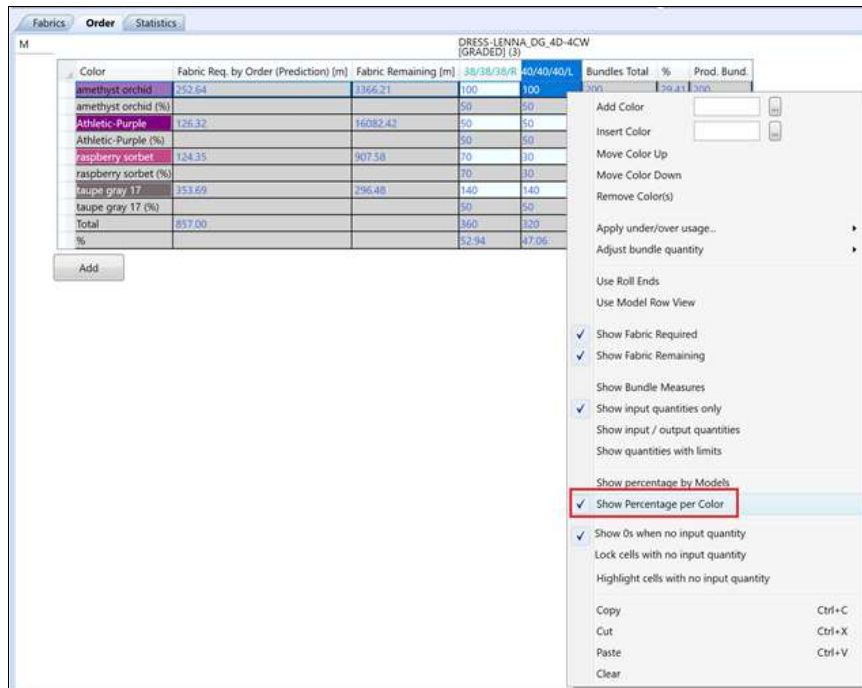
Fabrics | Order | Statistics

M

DRESS-LENNA_DG_4D-4CW [GRADED] (3)

| Color | Fabric Req. by Order (Prediction) [m] | Fabric Remaining [m] | 38/38/38/R | 40/40/40/L | Bundles Total | % | Prod. Bund. |
|---|---|---|---|---|---|---|---|
| amethyst orchid | 252.64 | 3366.21 | 100 | 100 | 200 | 29.41 | 200 |
| amethyst orchid (%) | | | 50 | 50 | | | |
| Athletic-Purple | 126.32 | 16082.42 | 50 | 50 | | | |
| Athletic-Purple (%) | | | 50 | 50 | | | |
| raspberry sorbet | 124.35 | 907.58 | 70 | 30 | | | |
| raspberry sorbet (%) | | | 70 | 30 | | | |
| taupe gray 17 | 353.69 | 296.48 | 140 | 140 | | | |
| taupe gray 17 (%) | | | 50 | 50 | | | |
| Total | 857.00 | | 360 | 320 | | | |
| % | | | 52.94 | 47.06 | | | |

Add

Add Color
Insert Color
Move Color Up
Move Color Down
Remove Color(s)
Apply under/over usage...
Adjust bundle quantity
Use Roll Ends
Use Model Row View
✓ Show Fabric Required
✓ Show Fabric Remaining
Show Bundle Measures
✓ Show input quantities only
Show input / output quantities
Show quantities with limits
Show percentage by Models
✓ Show Percentage per Color
✓ Show 0s when no input quantity
Lock cells with no input quantity
Highlight cells with no input quantity
Copy Ctrl+C
Cut Ctrl+X
Paste Ctrl+V
Clear